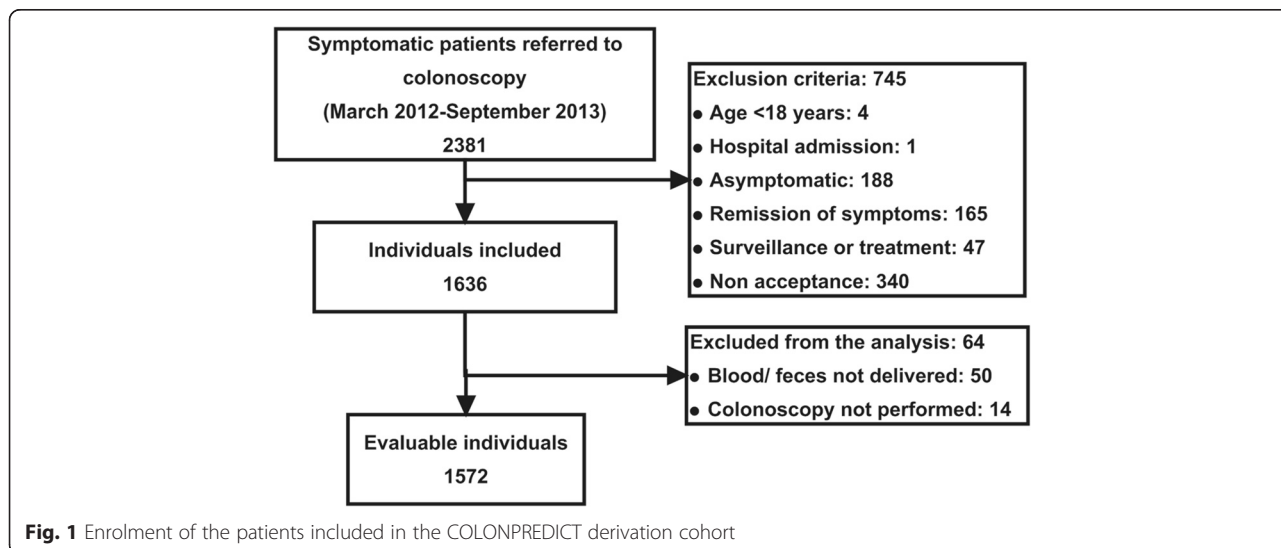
Symptomatic patients referred to colonoscopy
(March 2012-September 2013)
2381

Exclusion criteria: 745
• Age <18 years: 4
• Hospital admission: 1
• Asymptomatic: 188
• Remission of symptoms: 165
• Surveillance or treatment: 47
• Non acceptance: 340

Individuals included
1636

Excluded from the analysis: 64
• Blood/ feces not delivered: 50
• Colonoscopy not performed: 14

Evaluable individuals
1572

**Fig. 1** Enrolment of the patients included in the COLONPREDICT derivation cohort